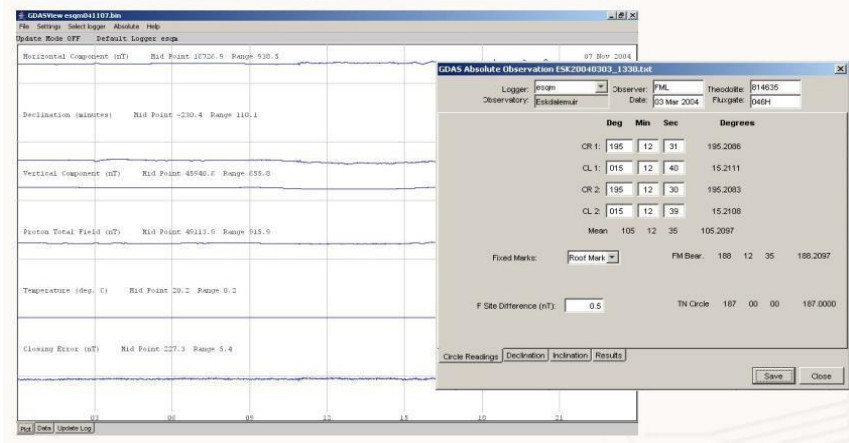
GDASView esqm041107.bin
File Settings Select logger Absolute Help
Update Mode OFF Default Logger esqm
Horizontal Component (nT) Mid Point 18720.9 Range 938.5
07 Nov 2004
Declination (minutes) Mid Point -230.4 Range 110.1
Vertical Component (nT) Mid Point 45940.8 Range 855.8
Proton Total Field (nT) Mid Point 49113.9 Range 915.9
Temperature (deg. C) Mid Point 20.2 Range 0.2
Closing Error (nT) Mid Point 227.3 Range 5.4
03 06 09 12 15 18 21
Plot Data Update Log

GDAS Absolute Observation ESK20040303_1330.txt
Logger: esqm
Observatory: Eskdalemuir
Observer: FML
Date: 03 Mar 2004
Theodolite: 814635
Fluxgate: 046H

| | Deg | Min | Sec | Degrees |
|---|---|---|---|---|
| CR 1: | 195 | 12 | 31 | 195.2086 |
| CL 1: | 015 | 12 | 40 | 15.2111 |
| CR 2: | 195 | 12 | 30 | 195.2083 |
| CL 2: | 015 | 12 | 39 | 15.2108 |
| Mean | 105 | 12 | 35 | 105.2097 |

Fixed Marks: Roof Mark
FM Bear. 188 12 35 188.2097
F Site Difference (nT): 0.5
TN Circle 187 00 00 187.0000
Circle Readings Declination Inclination Results
Save Close